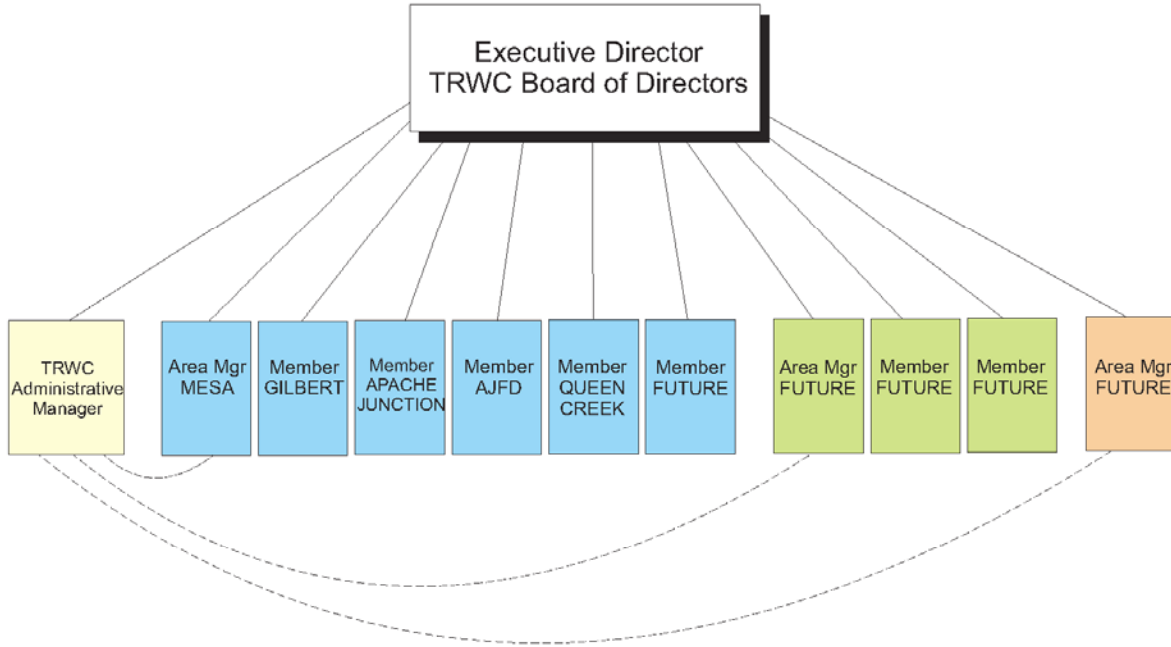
Executive Director
TRWC Board of Directors

TRWC Administrative Manager

Area Mgr MESA

Member GILBERT

Member APACHE JUNCTION

Member AJFD

Member QUEEN CREEK

Member FUTURE

Area Mgr FUTURE

Member FUTURE

Member FUTURE

Area Mgr FUTURE